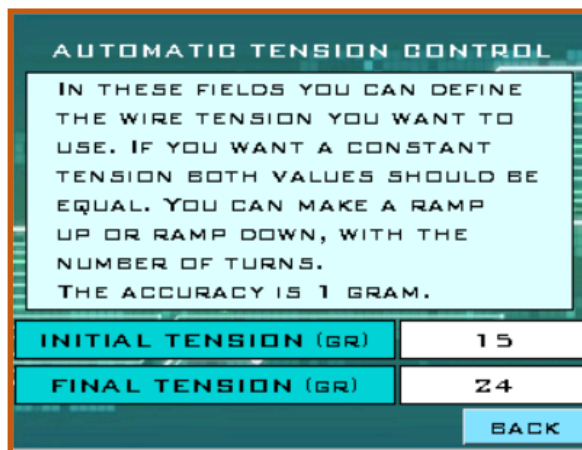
AUTOMATIC TENSION CONTROL

IN THESE FIELDS YOU CAN DEFINE THE WIRE TENSION YOU WANT TO USE. IF YOU WANT A CONSTANT TENSION BOTH VALUES SHOULD BE EQUAL. YOU CAN MAKE A RAMP UP OR RAMP DOWN, WITH THE NUMBER OF TURNS.
THE ACCURACY IS 1 GRAM.

INITIAL TENSION (GR) 15

FINAL TENSION (GR) 24

BACK